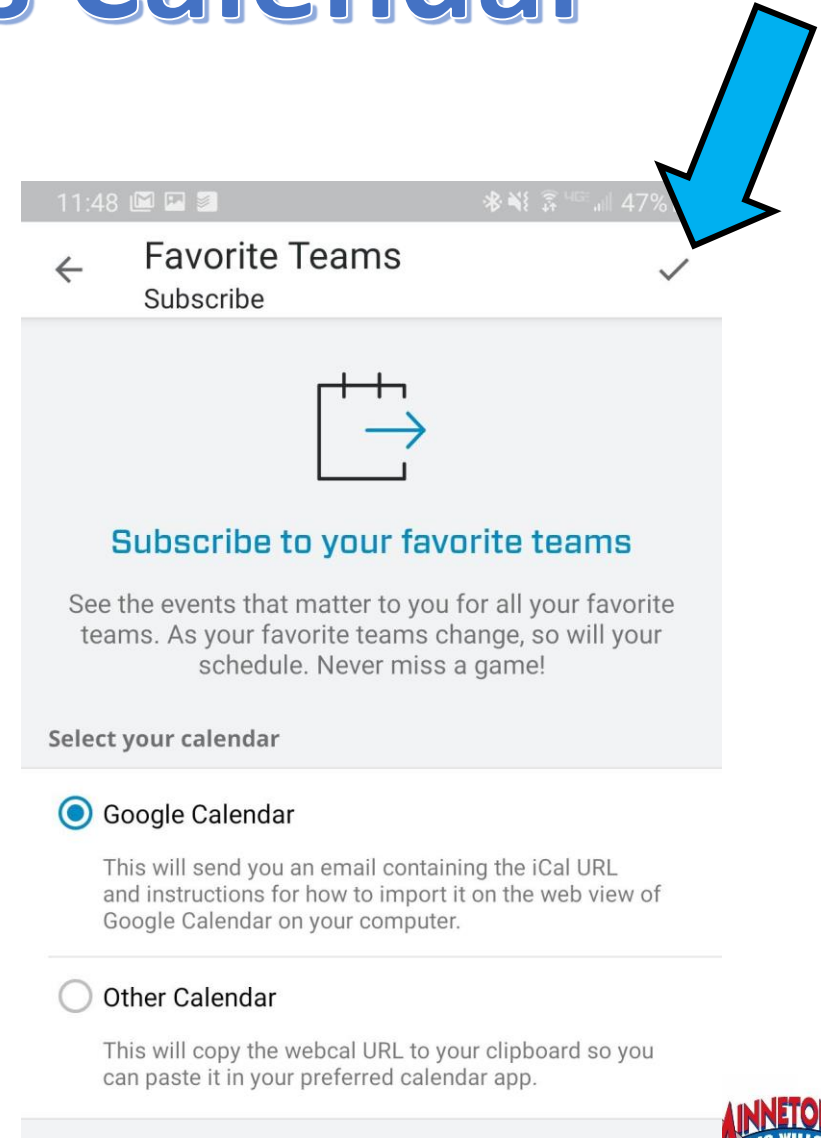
Calendar

11:48 47%

Favorite Teams
Subscribe

Subscribe to your favorite teams

See the events that matter to you for all your favorite teams. As your favorite teams change, so will your schedule. Never miss a game!

Select your calendar

Google Calendar

This will send you an email containing the iCal URL and instructions for how to import it on the web view of Google Calendar on your computer.

Other Calendar

This will copy the webcal URL to your clipboard so you can paste it in your preferred calendar app.

INNETO